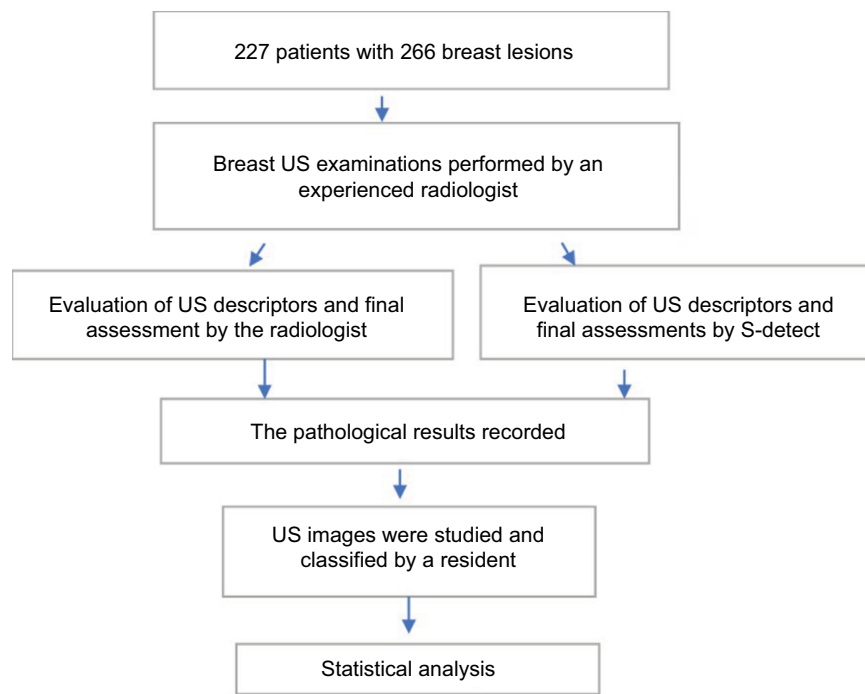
227 patients with 266 breast lesions

Breast US examinations performed by an experienced radiologist

Evaluation of US descriptors and final assessment by the radiologist

Evaluation of US descriptors and final assessments by S-detect

The pathological results recorded

US images were studied and classified by a resident

Statistical analysis